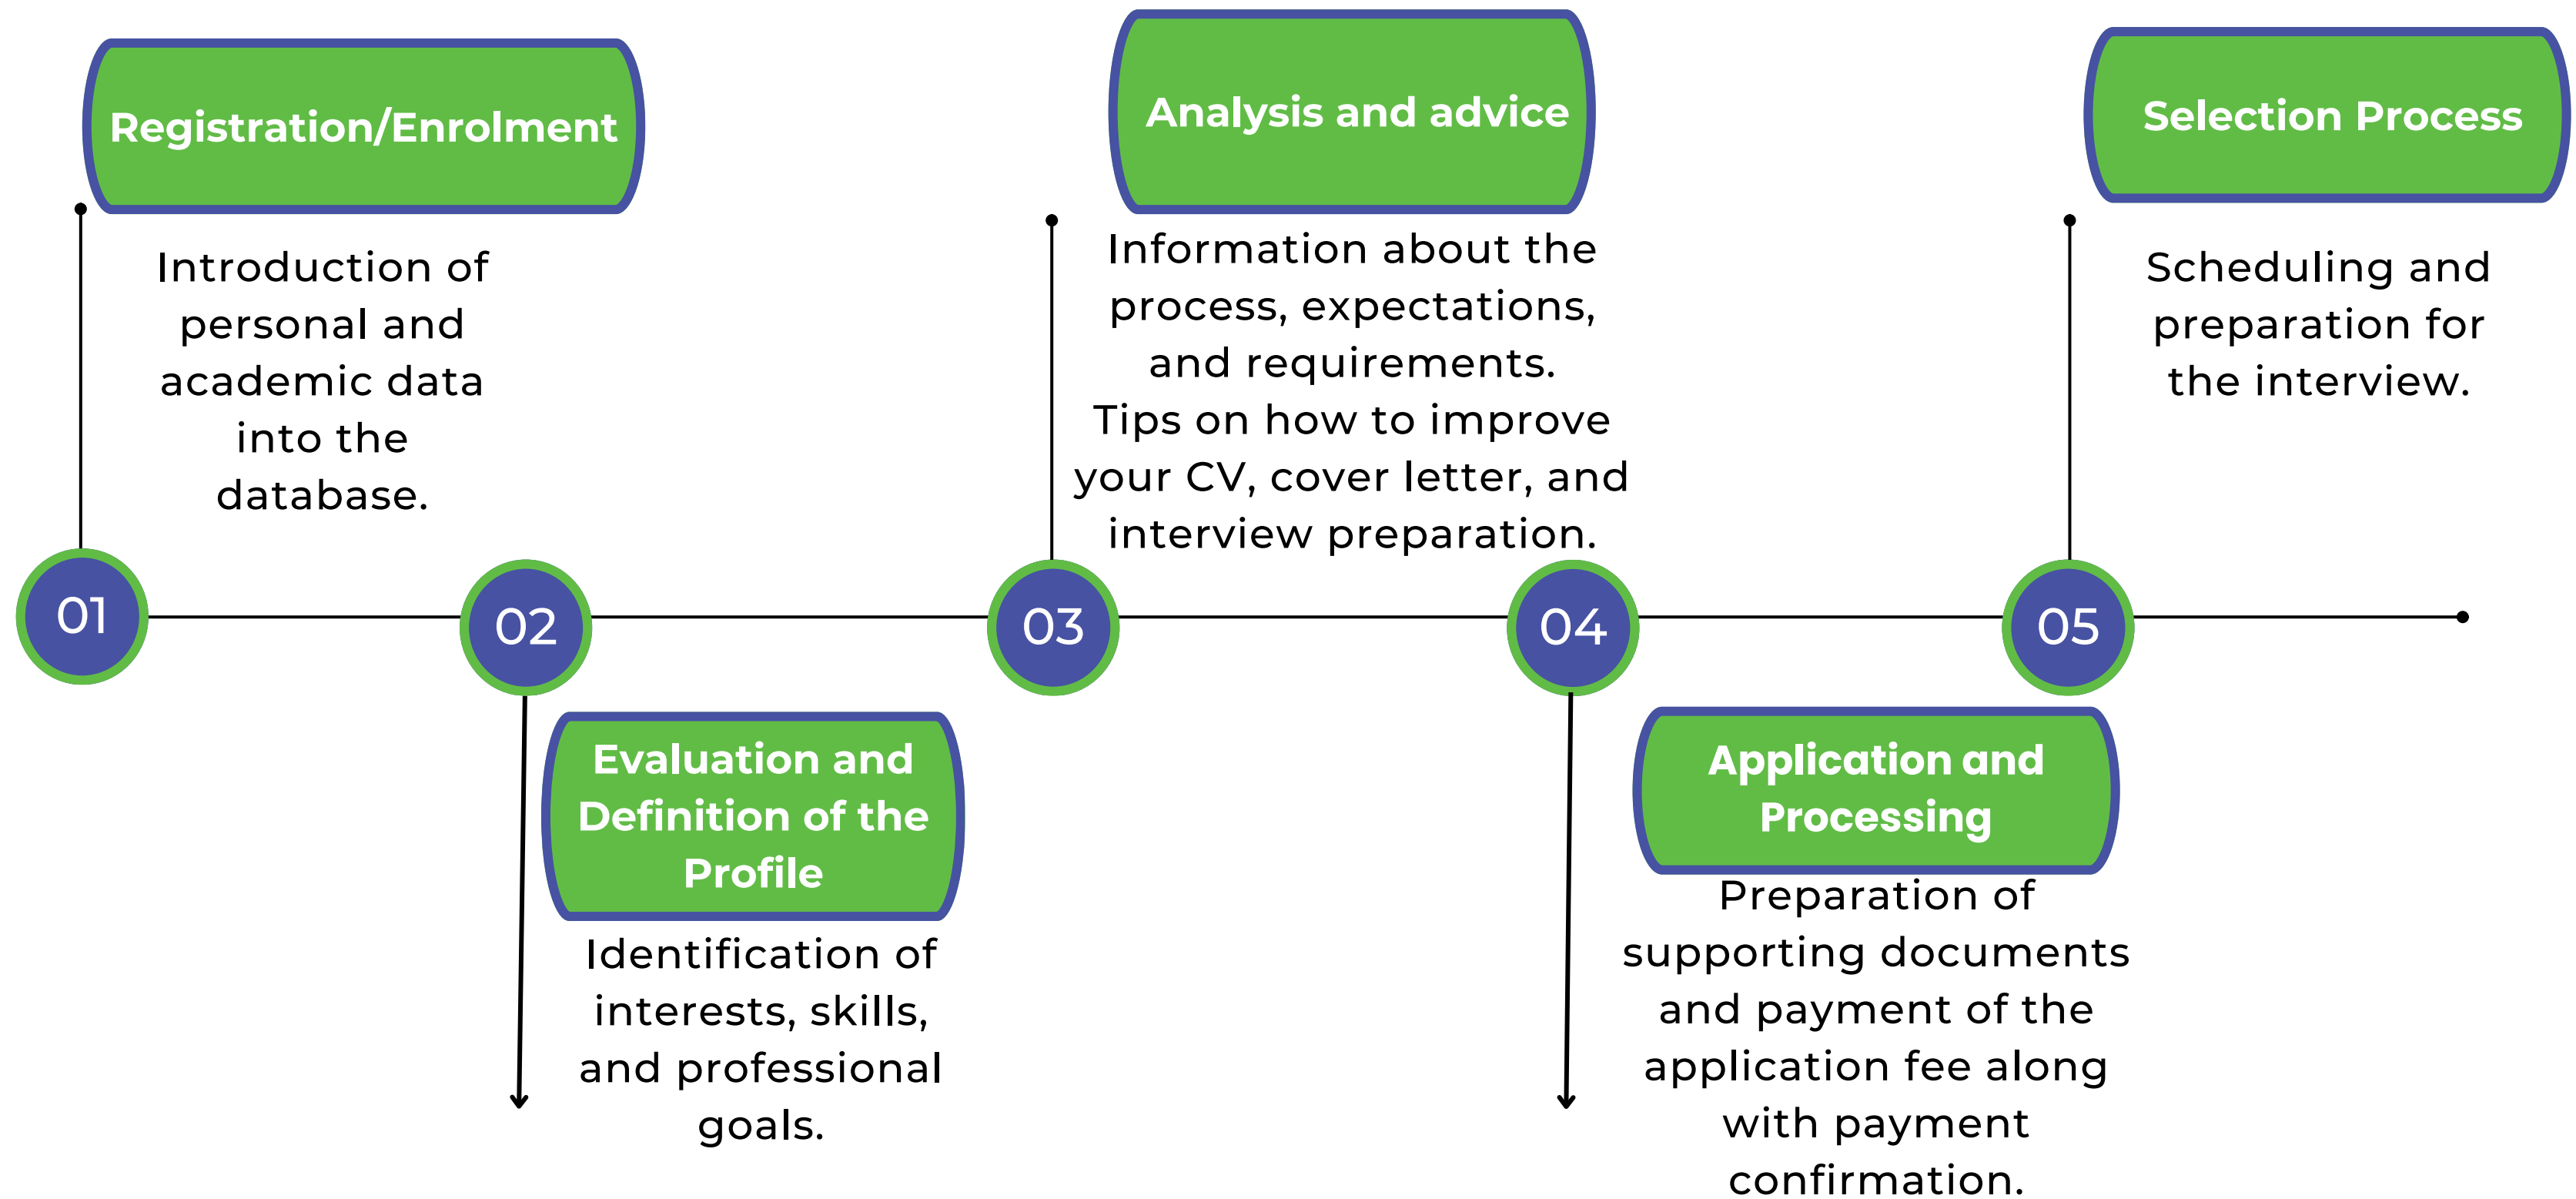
Registration/Enrolment

Introduction of personal and academic data into the database.

01

02

Evaluation and Definition of the Profile

Identification of interests, skills, and professional goals.

03

Analysis and advice

Information about the process, expectations, and requirements.
Tips on how to improve your CV, cover letter, and interview preparation.

04

Application and Processing

Preparation of supporting documents and payment of the application fee along with payment confirmation.

05

Selection Process

Scheduling and preparation for the interview.